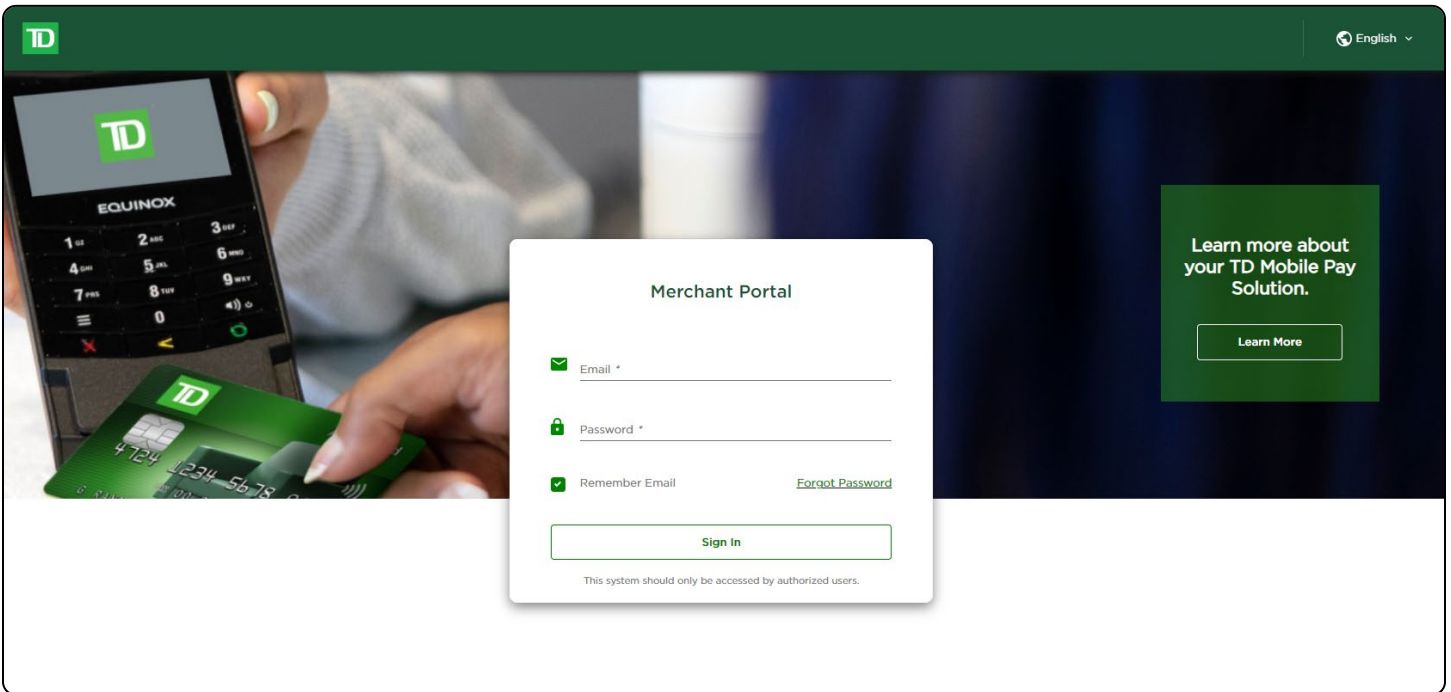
TD

English

TD

EQUINOX

1 QZ 2 ABC 3 DEF
4 GHI 5 JKL 6 MNO
7 PRS 8 TUV 9 WXY
0

TD

4724 1234 5678

Learn more about your TD Mobile Pay Solution.

Learn More

Merchant Portal

Email *

Password *

Remember Email

Forgot Password

Sign In

This system should only be accessed by authorized users.